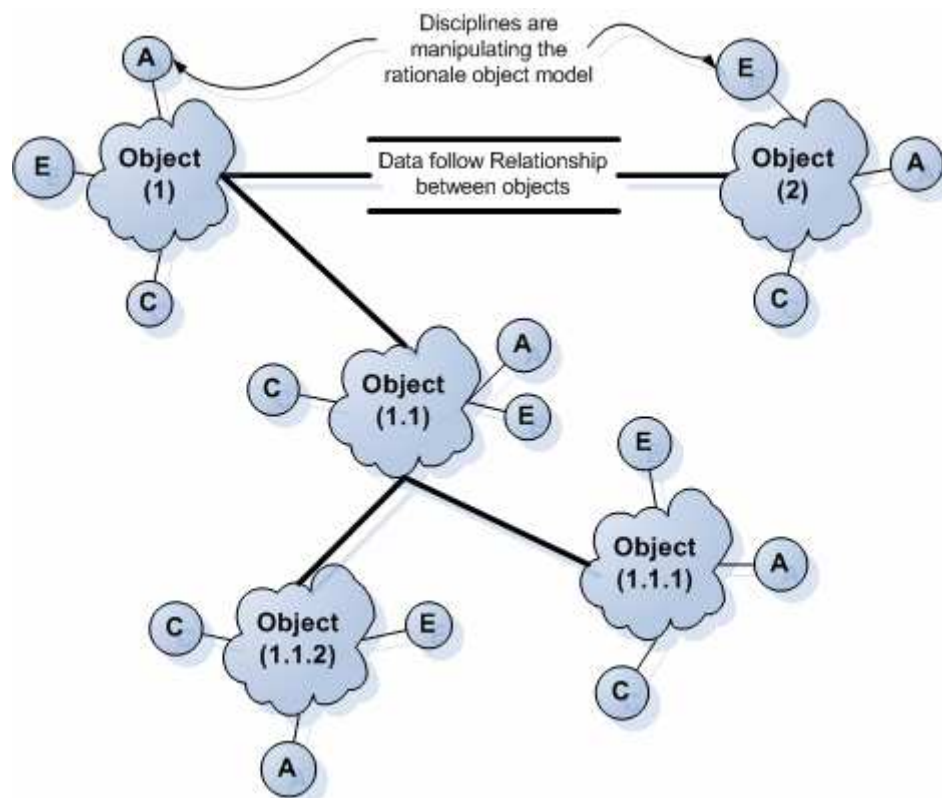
Disciplines are manipulating the rationale object model

A

E

Object (1)

C

Data follow Relationship between objects

E

Object (2)

A

C

C

Object (1.1)

A

E

E

Object (1.1.1)

A

C

C

Object (1.1.2)

E

A